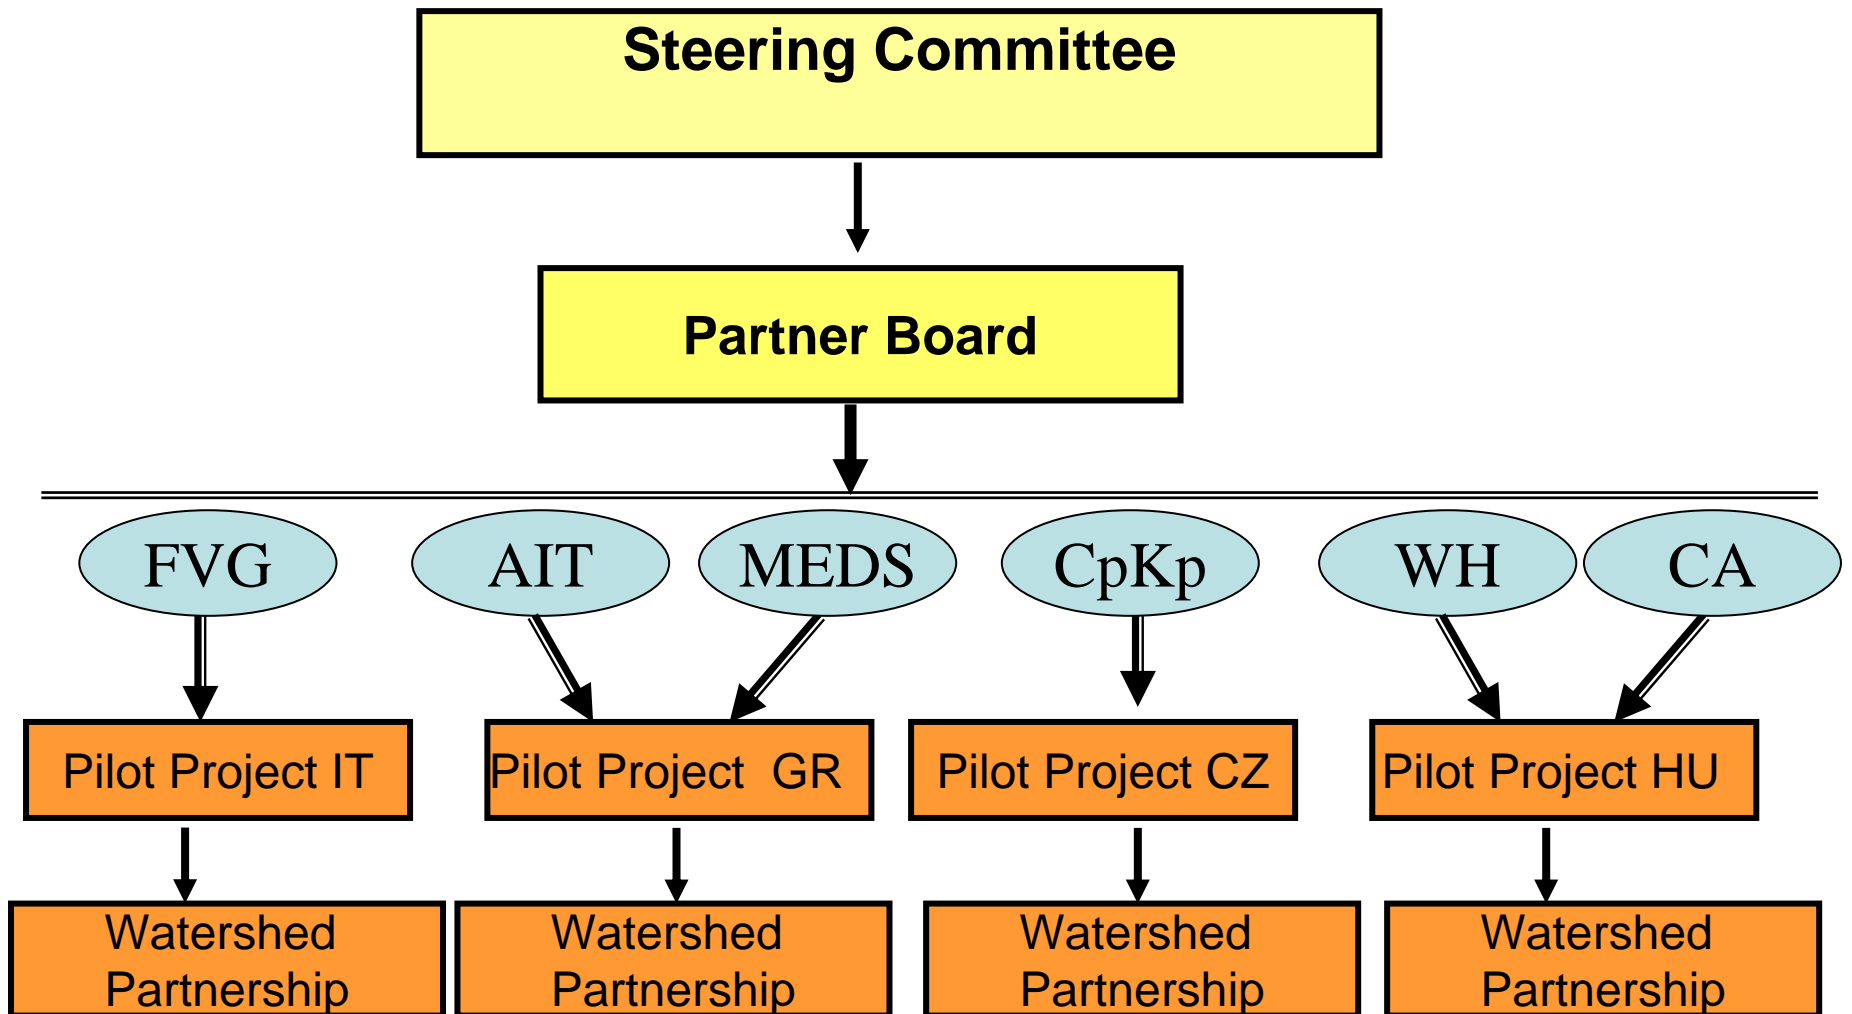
Steering Committee

Partner Board

FVG

AIT

MEDS

CpKp

WH

CA

Pilot Project IT

Pilot Project GR

Pilot Project CZ

Pilot Project HU

Watershed Partnership

Watershed Partnership

Watershed Partnership

Watershed Partnership